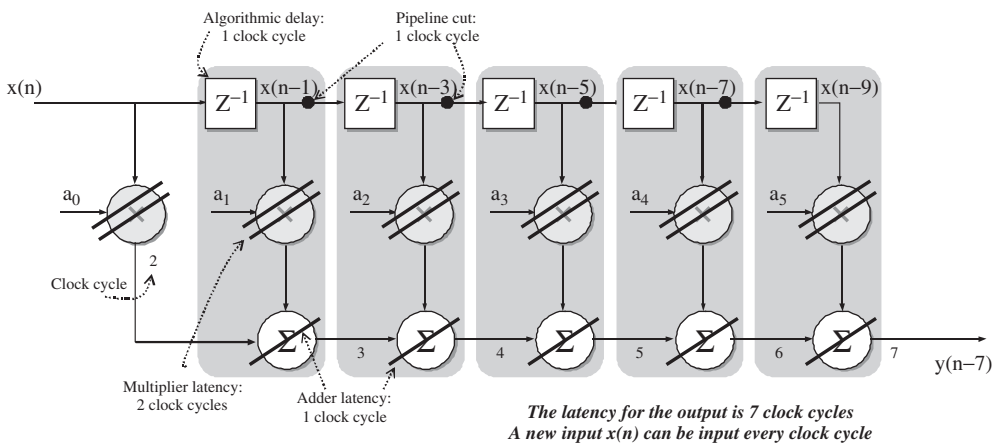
Algorithmic delay: 1 clock cycle

Pipeline cut: 1 clock cycle

x(n)

$Z^{-1}$ x(n−1)

$Z^{-1}$ x(n−3)

$Z^{-1}$ x(n−5)

$Z^{-1}$ x(n−7)

$Z^{-1}$ x(n−9)

$a_0$

$a_1$

$a_2$

$a_3$

$a_4$

$a_5$

2

Clock cycle

3

4

5

6

7

y(n−7)

Multiplier latency: 2 clock cycles

Adder latency: 1 clock cycle

The latency for the output is 7 clock cycles
A new input x(n) can be input every clock cycle